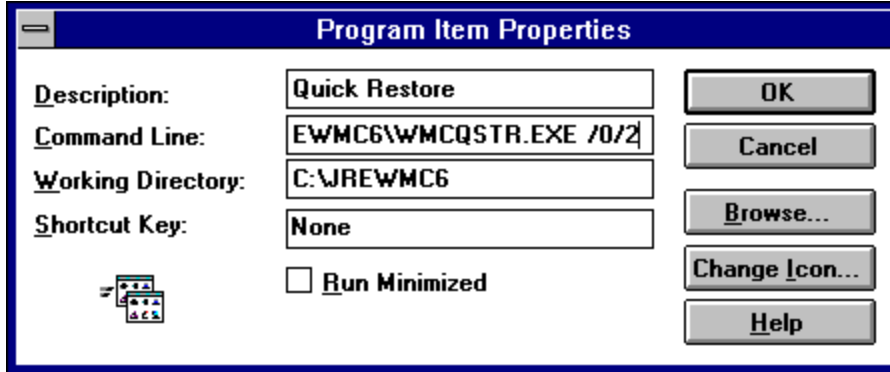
Program Item Properties

Description: Quick Restore

Command Line: EWMC6\WMCQSTR.EXE /0/2

Working Directory: C:\JREWMC6

Shortcut Key: None

Run Minimized

OK

Cancel

Browse...

Change Icon...

Help